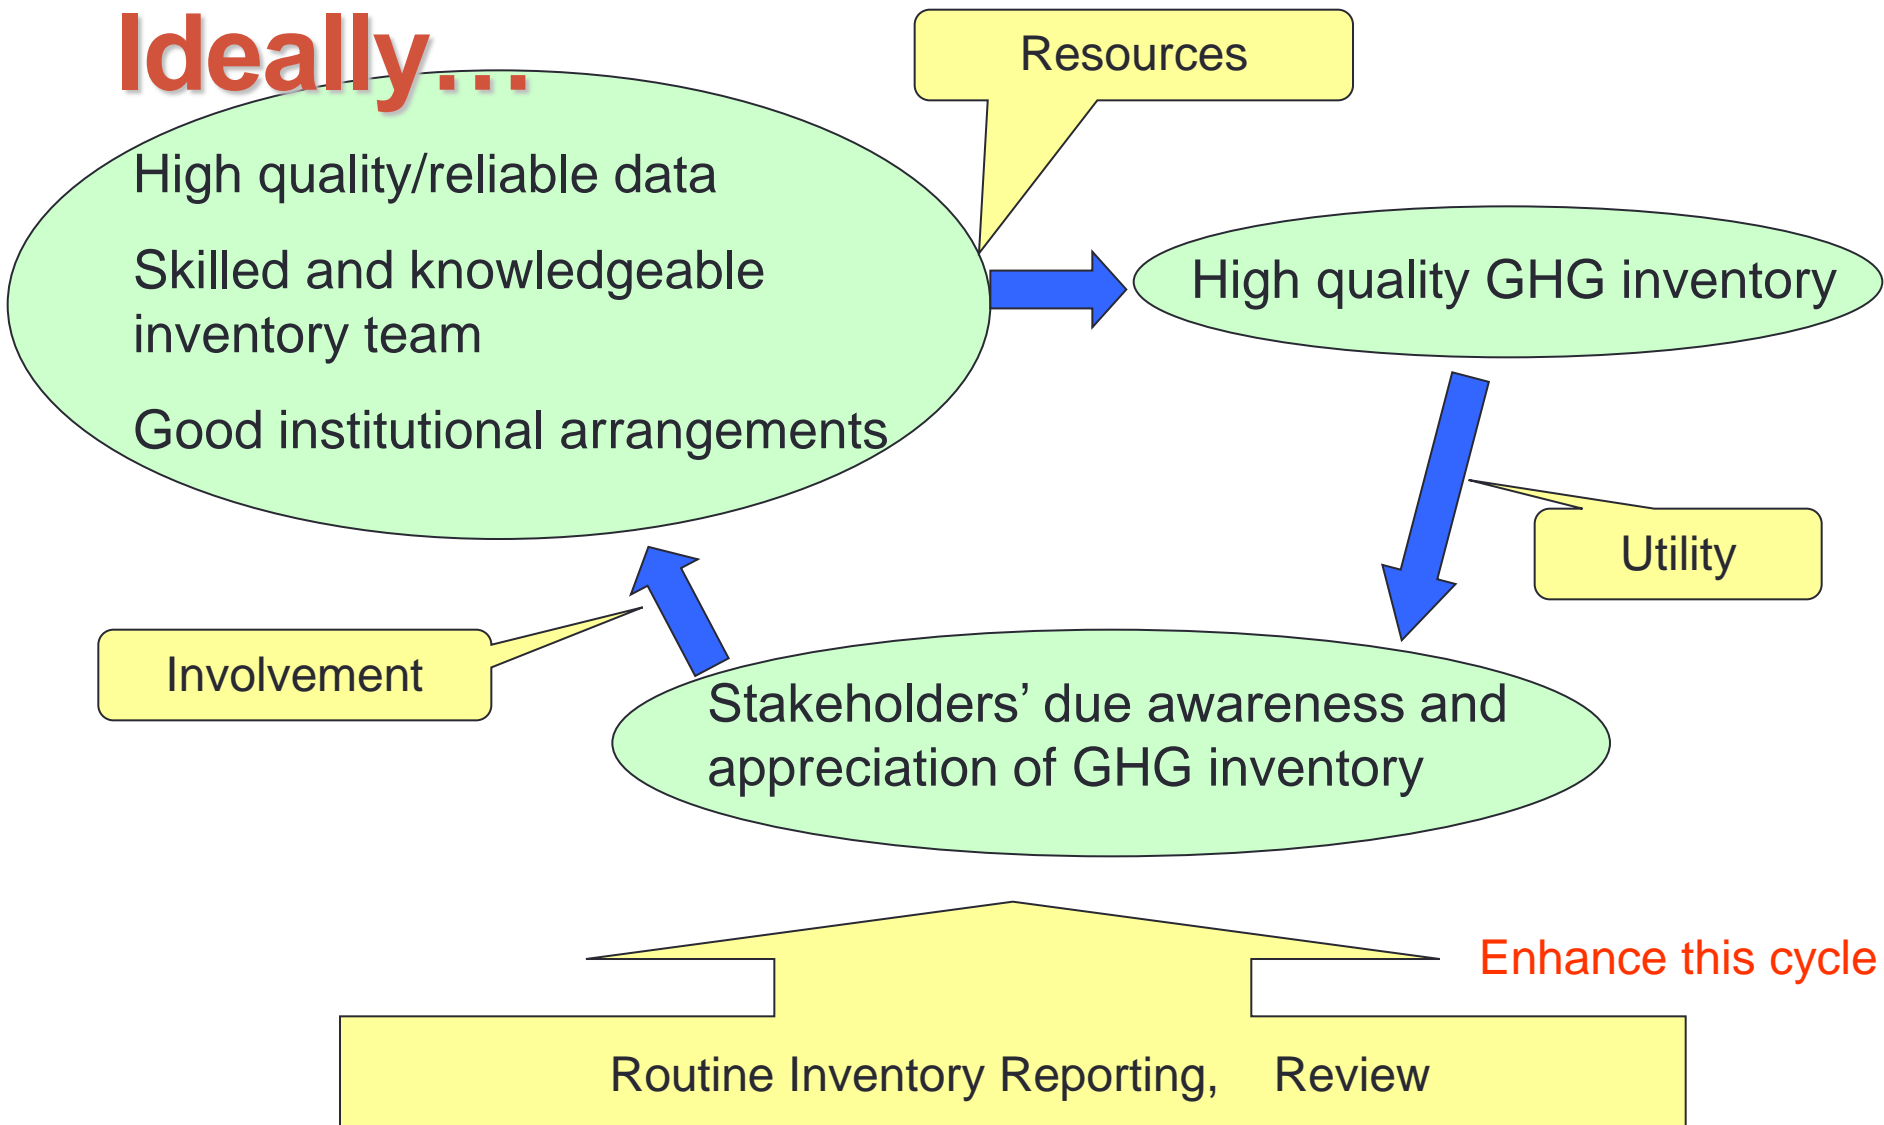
Ideally…

Resources

High quality/reliable data

Skilled and knowledgeable inventory team

Good institutional arrangements

High quality GHG inventory

Utility

Involvement

Stakeholders’ due awareness and appreciation of GHG inventory

Enhance this cycle

Routine Inventory Reporting, Review